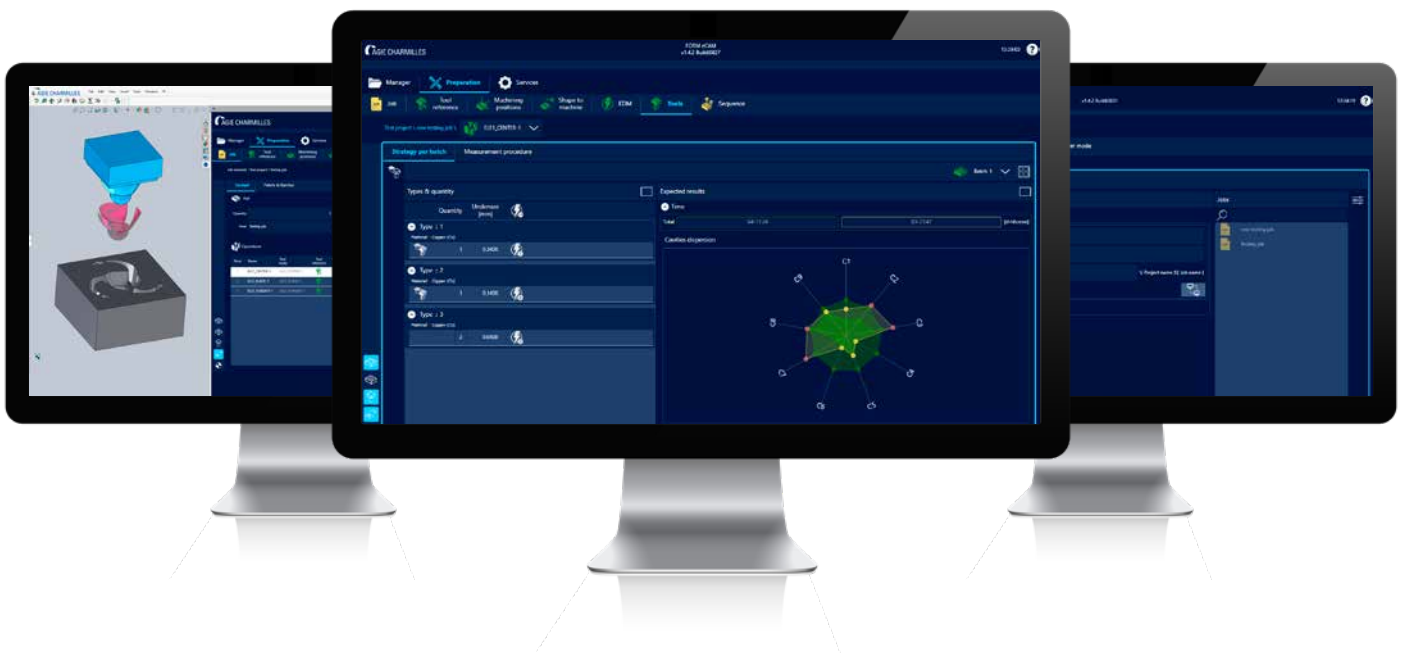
AGIE CHARMILLES

FORM eCAM
v1.4.2 Build0827

Manager
Preparation
Services

Job
Tool reference
Machining positions
Shape to machine
EDM
Tools
Sequence

ELEC_CENTER 1

Strategy per batch
Measurement procedure

Batch 1

Types & quantity
Quantity
Undersize [mm]

Type 1
Material Copper (Cu)
1 0.3400

Type 2
Material Copper (Cu)
1 0.1400

Type 3
Material Copper (Cu)
2 0.0500

Expected results
Time
Total
[hh:mm:ss]
Cavities dispersion

AGIE CHARMILLES

Manager
Preparation
Services

Jobs